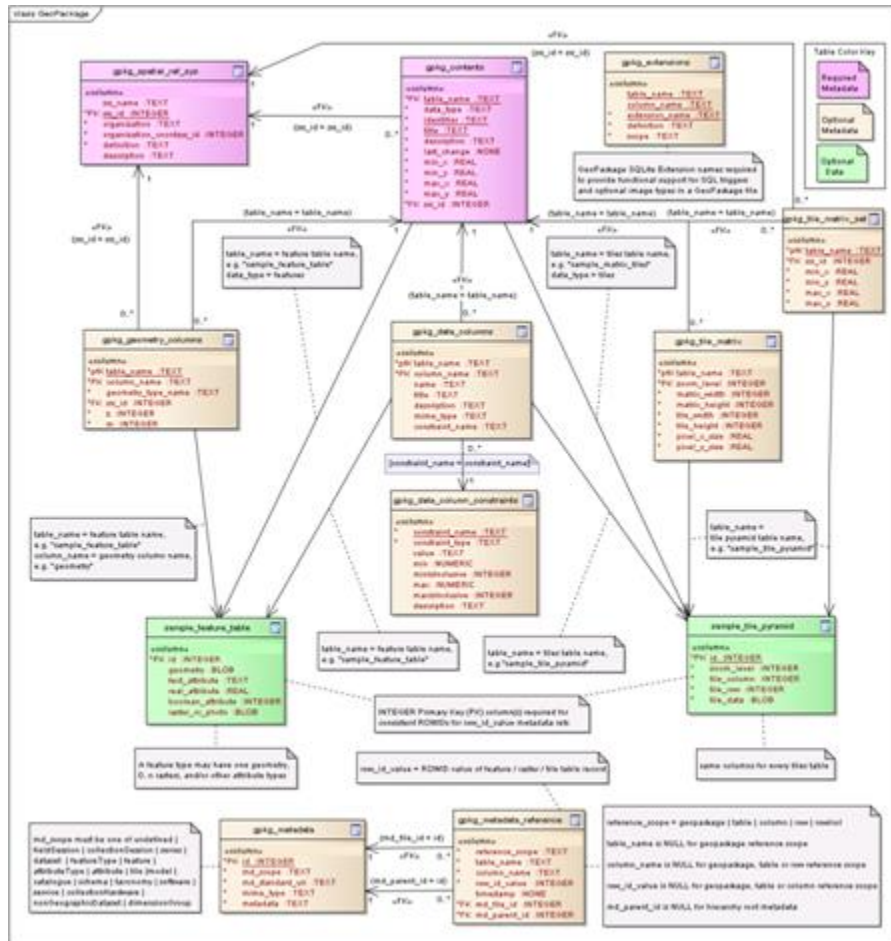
class GeoPackage

gpkg_spatial_ref_sys

«column»
srs_name : TEXT
*PK srs_id : INTEGER
* organization : TEXT
* organization_coordsys_id : INTEGER
definition : TEXT
description : TEXT

«FK»
(srs_id = srs_id)

gpkg_contents

«column»
*PK table_name : TEXT
* data_type : TEXT
identifier : TEXT
title : TEXT
description : TEXT
last_change : NONE
min_x : REAL
min_y : REAL
max_x : REAL
max_y : REAL
FK srs_id : INTEGER

gpkg_extensions

«column»
table_name : TEXT
column_name : TEXT
* extension_name : TEXT
* definition : TEXT
* scope : TEXT

GeoPackage SQLite Extension names required to provide functional support for SQL triggers and optional image types in a GeoPackage file.

Table Color Key

Required Metadata

Optional Metadata

Optional Data

«FK»
(srs_id = srs_id)

(table_name = table_name)

table_name = feature table name, e.g. "sample_feature_table"
data_type = features

(table_name = table_name)

table_name = tiles table name, e.g. "sample_matrix_tiles"
data_type = tiles

(table_name = table_name)

gpkg_tile_matrix_set

«column»
*pfk table_name : TEXT
*FK srs_id : INTEGER
* min_x : REAL
* min_y : REAL
* max_x : REAL
* max_y : REAL

gpkg_geometry_columns

«column»
*pfk table_name : TEXT
*PK column_name : TEXT
* geometry_type_name : TEXT
*FK srs_id : INTEGER
* z : INTEGER
* m : INTEGER

gpkg_data_columns

«column»
*pfk table_name : TEXT
*PK column_name : TEXT
name : TEXT
title : TEXT
description : TEXT
mime_type : TEXT
constraint_name : TEXT

gpkg_tile_matrix

«column»
*pfk table_name : TEXT
*PK zoom_level : INTEGER
* matrix_width : INTEGER
* matrix_height : INTEGER
* tile_width : INTEGER
* tile_height : INTEGER
* pixel_x_size : REAL
* pixel_y_size : REAL

(constraint_name = constraint_name)

gpkg_data_column_constraints

«column»
constraint_name : TEXT
constraint_type : TEXT
value : TEXT
min : NUMERIC
minIsInclusive : INTEGER
max : NUMERIC
maxIsInclusive : INTEGER
description : TEXT

table_name = feature table name, e.g. "sample_feature_table"
column_name = geometry column name, e.g. "geometry"

table_name = tile pyramid table name, e.g. "sample_tile_pyramid"

sample_feature_table

«column»
*PK id : INTEGER
geometry : BLOB
text_attribute : TEXT
real_attribute : REAL
boolean_attribute : INTEGER
raster_or_photo : BLOB

table_name = feature table name, e.g. "sample_feature_table"

table_name = tiles table name, e.g."sample_tile_pyramid"

sample_tile_pyramid

«column»
*PK id : INTEGER
* zoom_level : INTEGER
* tile_column : INTEGER
* tile_row : INTEGER
* tile_data : BLOB

INTEGER Primary Key (PK) column(s) required for consistent ROWIDs for row_id_value metadata refs

A feature type may have one geometry, 0..n rasters, and/or other attribute types

same columns for every tiles table

row_id_value = ROWID value of feature / raster / tile table record

md_scope must be one of undefined | fieldSession | collectionSession | series | dataset | featureType | feature | attributeType | attribute | tile | model | catalogue | schema | taxonomy | software | service | collectionHardware | nonGeographicDataset | dimensionGroup

gpkg_metadata

«column»
*PK id : INTEGER
* md_scope : TEXT
* md_standard_uri : TEXT
* mime_type : TEXT
* metadata : TEXT

(md_file_id = id)
«FK»
(md_parent_id = id)
«FK»

gpkg_metadata_reference

«column»
* reference_scope : TEXT
table_name : TEXT
column_name : TEXT
row_id_value : INTEGER
* timestamp : NONE
*FK md_file_id : INTEGER
FK md_parent_id : INTEGER

reference_scope = geopackage | table | column | row | row/col

table_name is NULL for geopackage reference scope

column_name is NULL for geopackage, table or row reference scope

row_id_value is NULL for geopackage, table or column reference scope

md_parent_id is NULL for hierarchy root metadata